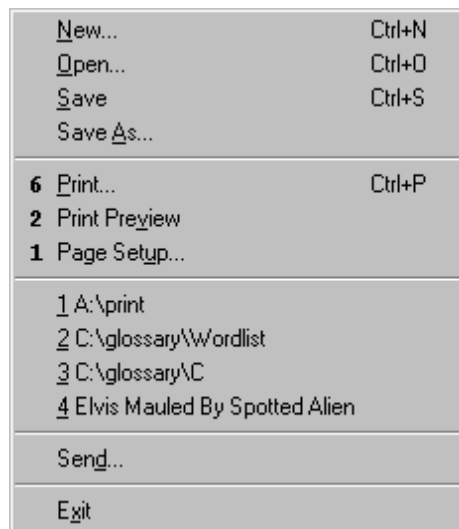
New... Ctrl+N
Open... Ctrl+O
Save Ctrl+S
Save As...

6 Print... Ctrl+P
2 Print Preview
1 Page Setup...

1 A:\print
2 C:\glossary\Wordlist
3 C:\glossary\C
4 Elvis Mauled By Spotted Alien

Send...

Exit